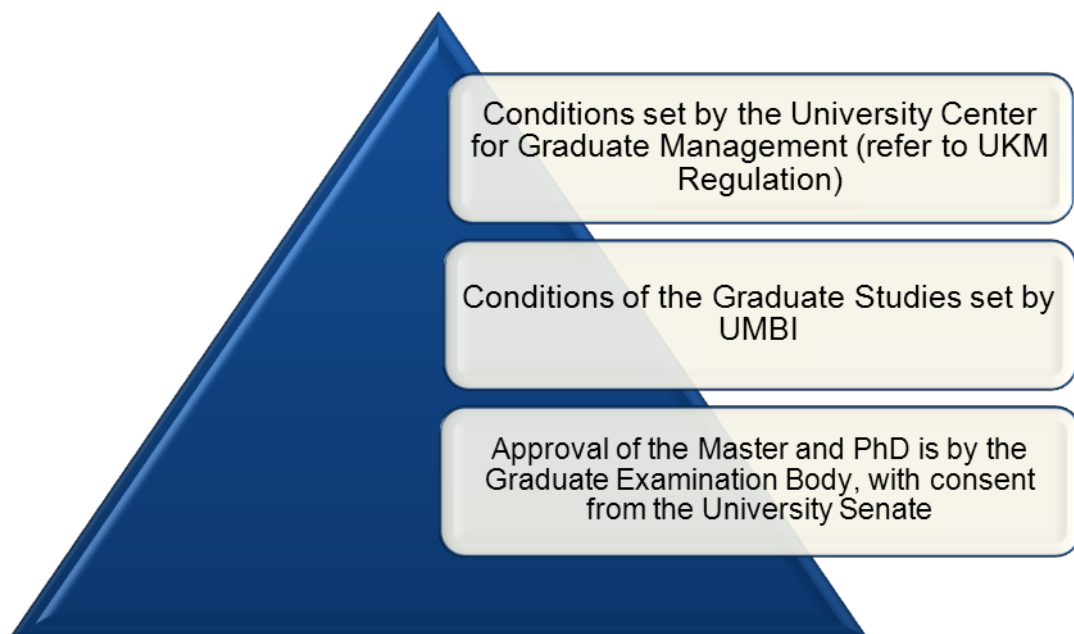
Conditions set by the University Center for Graduate Management (refer to UKM Regulation)

Conditions of the Graduate Studies set by UMBI

Approval of the Master and PhD is by the Graduate Examination Body, with consent from the University Senate